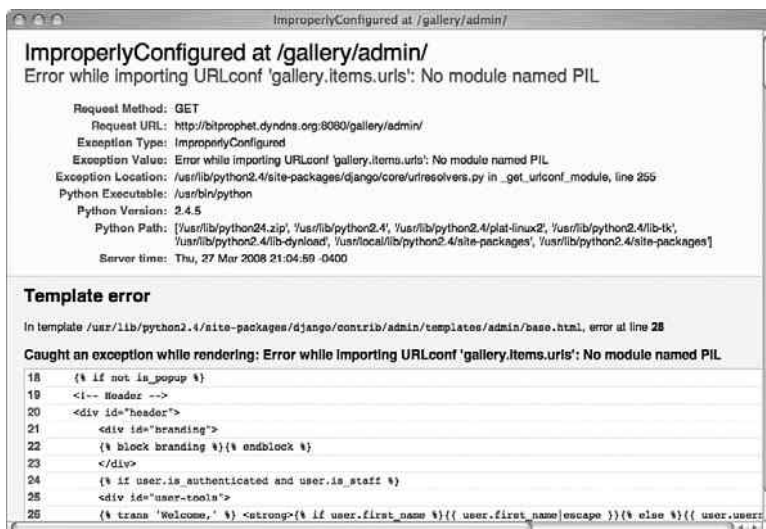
ImproperlyConfigured at /gallery/admin/

ImproperlyConfigured at /gallery/admin/
Error while importing URLconf 'gallery.items.urls': No module named PIL

| | |
|---|---|
| Request Method: | GET |
| Request URL: | http://bitprophet.dyndns.org:8080/gallery/admin/ |
| Exception Type: | ImproperlyConfigured |
| Exception Value: | Error while importing URLconf 'gallery.items.urls': No module named PIL |
| Exception Location: | /usr/lib/python2.4/site-packages/django/core/urlresolvers.py in _get_urlconf_module, line 255 |
| Python Executable: | /usr/bin/python |
| Python Version: | 2.4.5 |
| Python Path: | ['/usr/lib/python24.zip', '/usr/lib/python2.4', '/usr/lib/python2.4/plat-linux2', '/usr/lib/python2.4/lib-tk', '/usr/lib/python2.4/lib-dynload', '/usr/local/lib/python2.4/site-packages', '/usr/lib/python2.4/site-packages'] |
| Server time: | Thu, 27 Mar 2008 21:04:59 -0400 |

Template error

In template /usr/lib/python2.4/site-packages/django/contrib/admin/templates/admin/base.html, error at line 28

Caught an exception while rendering: Error while importing URLconf 'gallery.items.urls': No module named PIL

| | |
|---|---|
| 18 | {% if not is_popup %} |
| 19 | <!-- Header --> |
| 20 | <div id="header"> |
| 21 | <div id="branding"> |
| 22 | {% block branding %}{% endblock %} |
| 23 | </div> |
| 24 | {% if user.is_authenticated and user.is_staff %} |
| 25 | <div id="user-tools"> |
| 26 | {% trans 'Welcome,' %} <strong>{% if user.first_name %}{{ user.first_name\|escape }}{% else %}{{ user.user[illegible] |